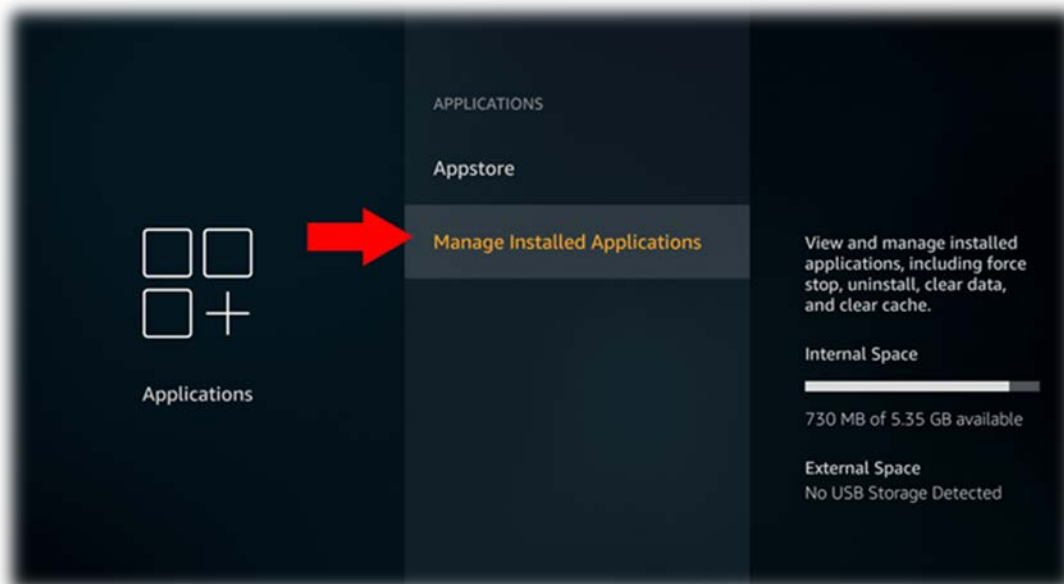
Applications

APPLICATIONS

Appstore

Manage Installed Applications

View and manage installed applications, including force stop, uninstall, clear data, and clear cache.

Internal Space

730 MB of 5.35 GB available

External Space

No USB Storage Detected